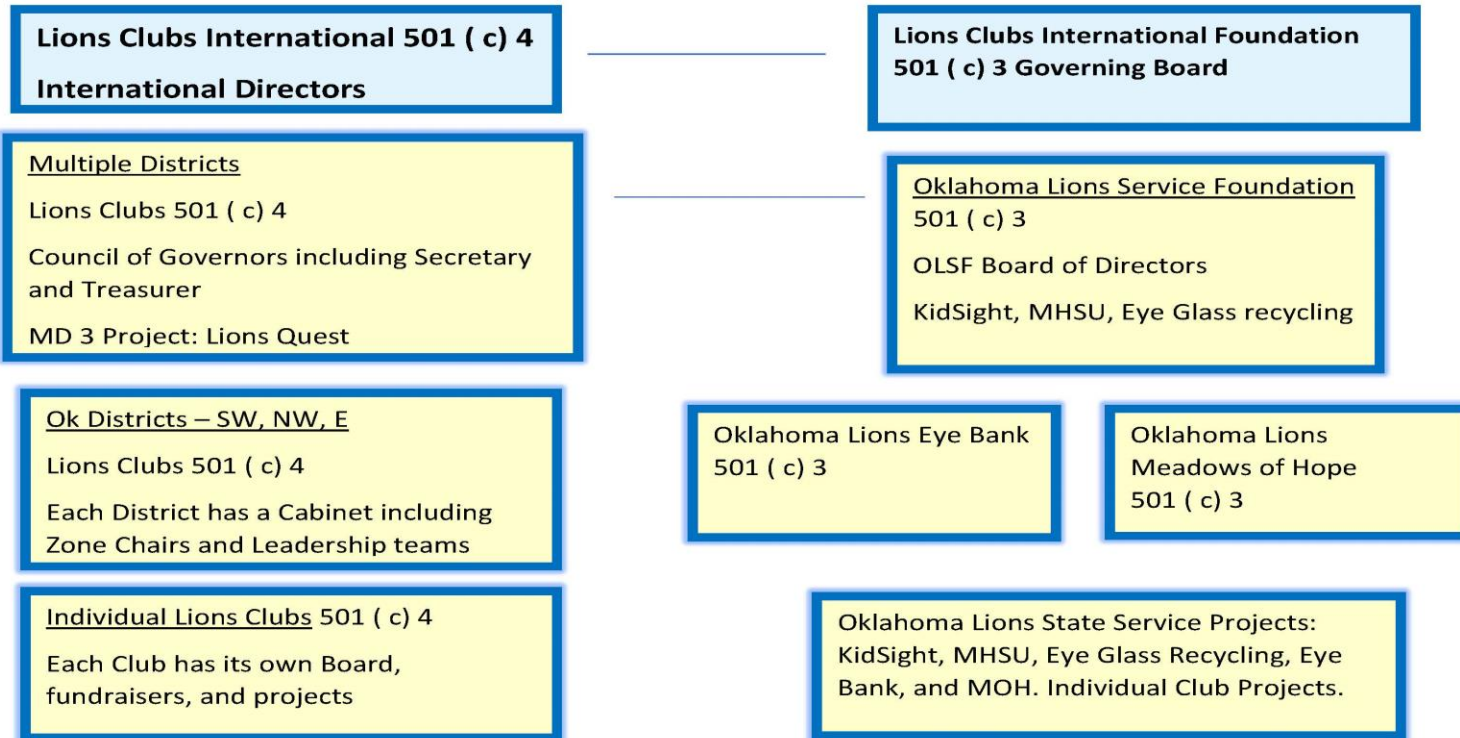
Lions Clubs International 501 ( c) 4

International Directors

Lions Clubs International Foundation 501 ( c) 3 Governing Board

Multiple Districts

Lions Clubs 501 ( c) 4

Council of Governors including Secretary and Treasurer

MD 3 Project: Lions Quest

Oklahoma Lions Service Foundation 501 ( c) 3

OLSF Board of Directors

KidSight, MHSU, Eye Glass recycling

Ok Districts – SW, NW, E

Lions Clubs 501 ( c) 4

Each District has a Cabinet including Zone Chairs and Leadership teams

Oklahoma Lions Eye Bank 501 ( c) 3

Oklahoma Lions Meadows of Hope 501 ( c) 3

Individual Lions Clubs 501 ( c) 4

Each Club has its own Board, fundraisers, and projects

Oklahoma Lions State Service Projects: KidSight, MHSU, Eye Glass Recycling, Eye Bank, and MOH. Individual Club Projects.